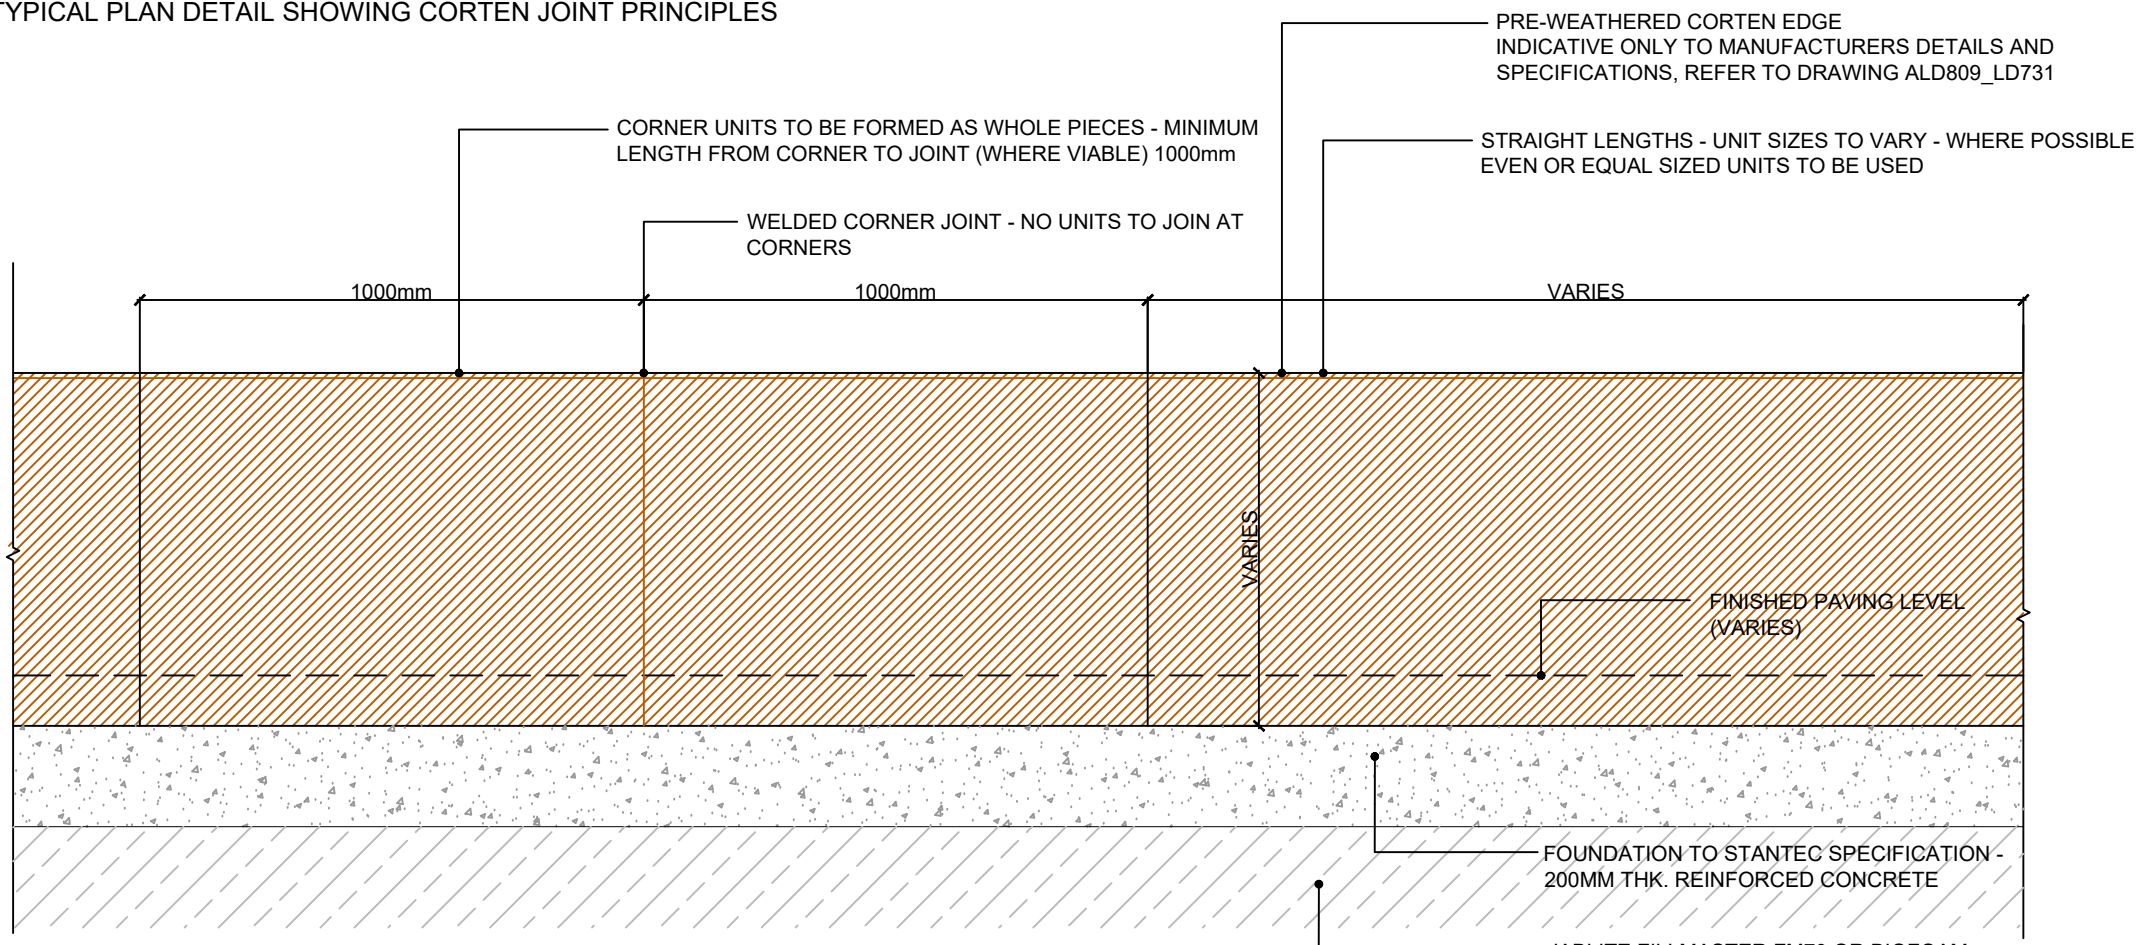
TYPICAL PLAN DETAIL SHOWING CORTEN JOINT PRINCIPLES

PRE-WEATHERED CORTEN EDGE
INDICATIVE ONLY TO MANUFACTURERS DETAILS AND SPECIFICATIONS, REFER TO DRAWING ALD809_LD731

CORNER UNITS TO BE FORMED AS WHOLE PIECES - MINIMUM LENGTH FROM CORNER TO JOINT (WHERE VIABLE) 1000mm

STRAIGHT LENGTHS - UNIT SIZES TO VARY - WHERE POSSIBLE EVEN OR EQUAL SIZED UNITS TO BE USED

WELDED CORNER JOINT - NO UNITS TO JOIN AT CORNERS

1000mm

1000mm

VARIES

VARIES

FINISHED PAVING LEVEL (VARIES)

FOUNDATION TO STANTEC SPECIFICATION - 200MM THK. REINFORCED CONCRETE

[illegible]